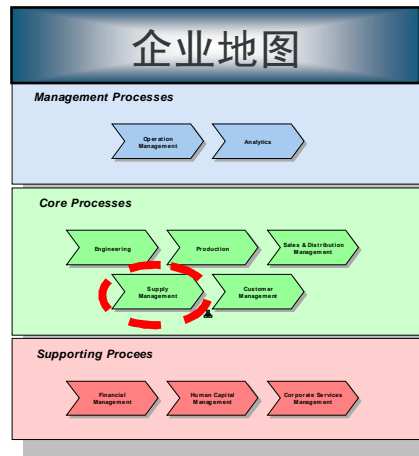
企业地图

Management Processes

Operation Management

Analytics

Core Processes

Engineering

Production

Sales & Distribution Management

Supply Management

Customer Management

Supporting Procees

Financial Management

Human Capital Management

Corporate Services Management